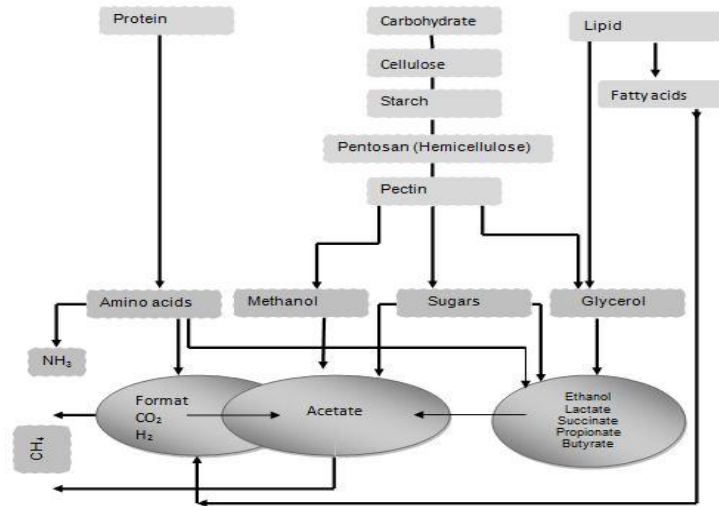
Protein

Carbohydrate

Cellulose

Starch

Pentosan (Hemicellulose)

Pectin

Lipid

Fatty acids

Amino acids

Methanol

Sugars

Glycerol

$NH_3$

Format
$CO_2$
$H_2$

Acetate

Ethanol
Lactate
Succinate
Propionate
Butyrate

$CH_4$